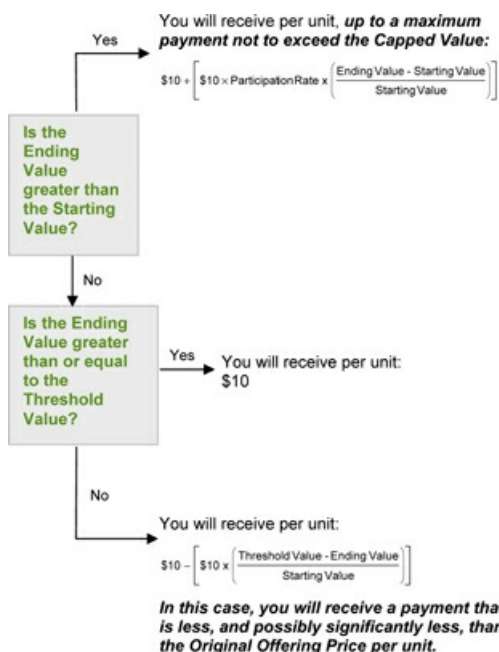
Yes

You will receive per unit, ***up to a maximum payment not to exceed the Capped Value:***

$\$10 + \left[\$10 \times \text{ParticipationRate} \times \left(\frac{\text{Ending Value - Starting Value}}{\text{Starting Value}}\right)\right]$

Is the Ending Value greater than the Starting Value?

No

Is the Ending Value greater than or equal to the Threshold Value?

Yes

You will receive per unit: $10

No

You will receive per unit:

$\$10 - \left[\$10 \times \left(\frac{\text{Threshold Value - Ending Value}}{\text{Starting Value}}\right)\right]$

***In this case, you will receive a payment tha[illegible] is less, and possibly significantly less, than the Original Offering Price per unit.***